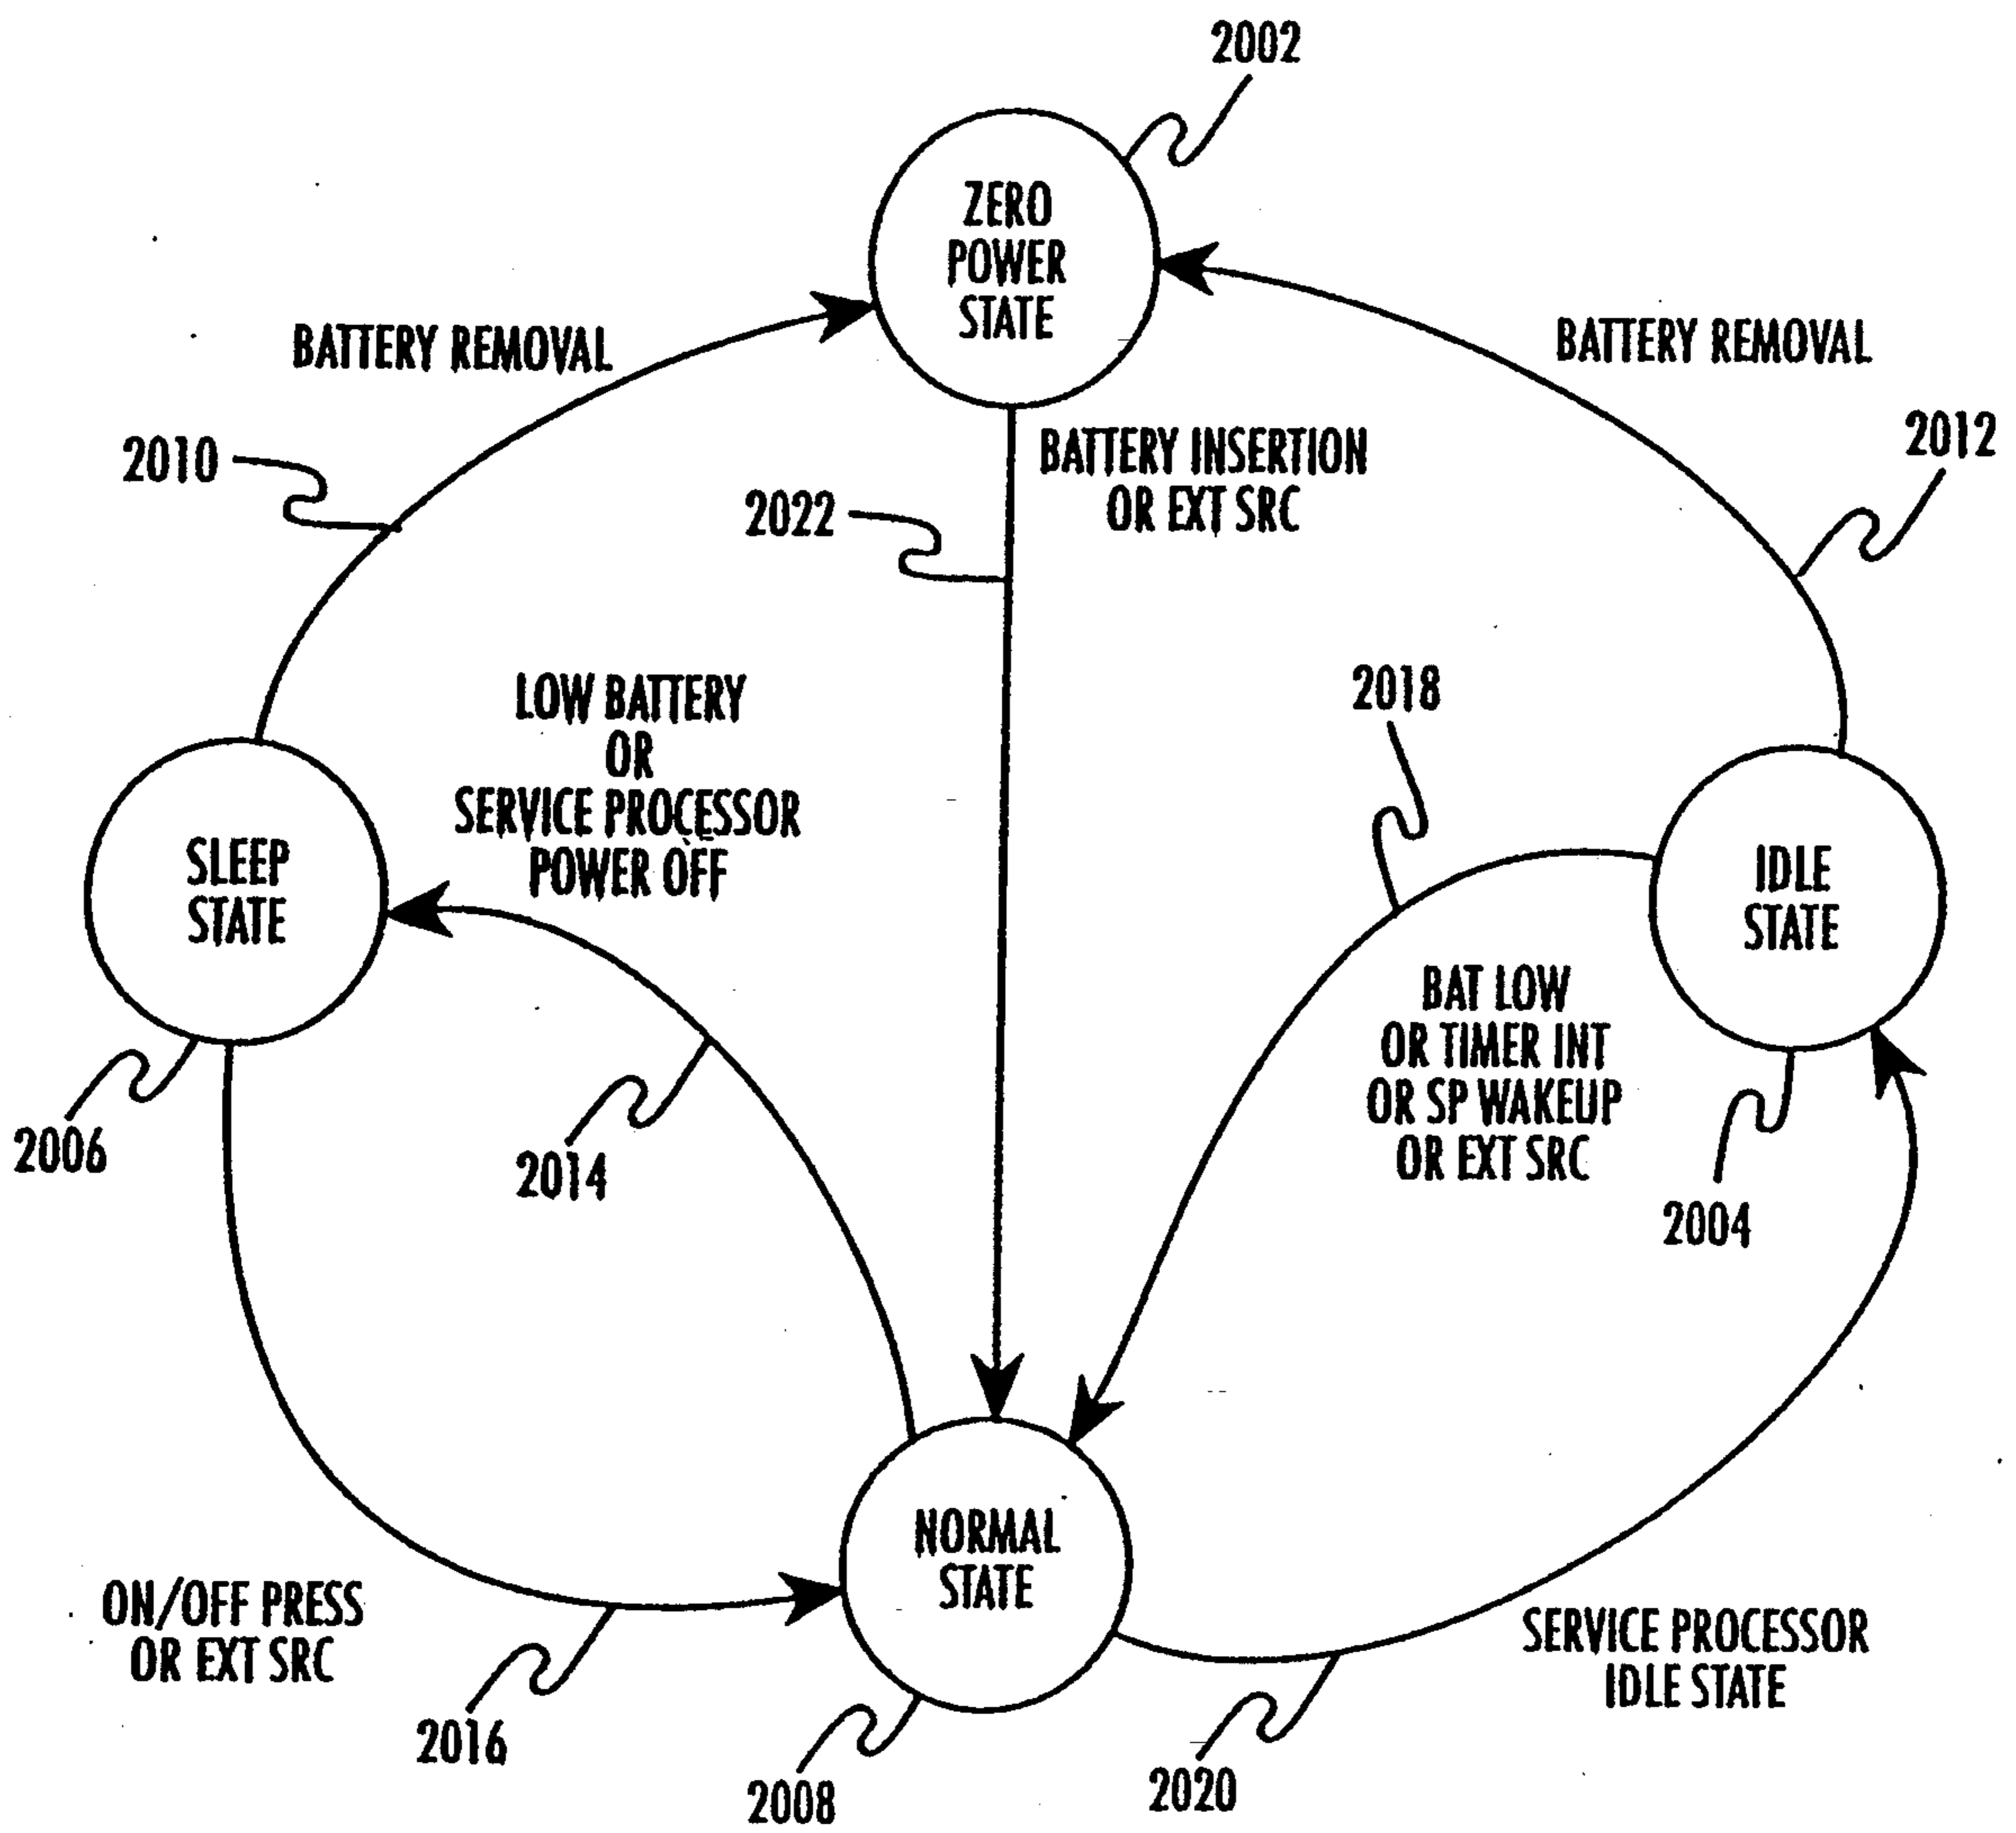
2002

ZERO POWER STATE

BATTERY REMOVAL

BATTERY REMOVAL

BATTERY INSERTION OR EXT SRC

2010

2022

2012

LOW BATTERY OR SERVICE PROCESSOR POWER OFF

2018

SLEEP STATE

IDLE STATE

BAT LOW OR TIMER INT OR SP WAKEUP OR EXT SRC

2006

2014

2004

NORMAL STATE

ON/OFF PRESS OR EXT SRC

SERVICE PROCESSOR IDLE STATE

2016

2008

2020